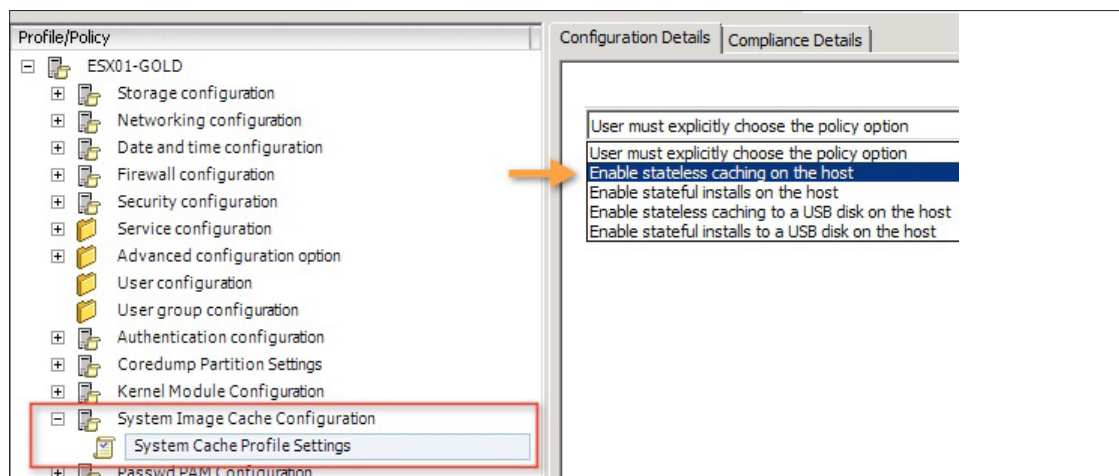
Profile/Policy

ESX01-GOLD

Storage configuration

Networking configuration

Date and time configuration

Firewall configuration

Security configuration

Service configuration

Advanced configuration option

User configuration

User group configuration

Authentication configuration

Coredump Partition Settings

Kernel Module Configuration

System Image Cache Configuration

System Cache Profile Settings

Passwd PAM Configuration

Configuration Details | Compliance Details

User must explicitly choose the policy option

User must explicitly choose the policy option
Enable stateless caching on the host
Enable stateful installs on the host
Enable stateless caching to a USB disk on the host
Enable stateful installs to a USB disk on the host